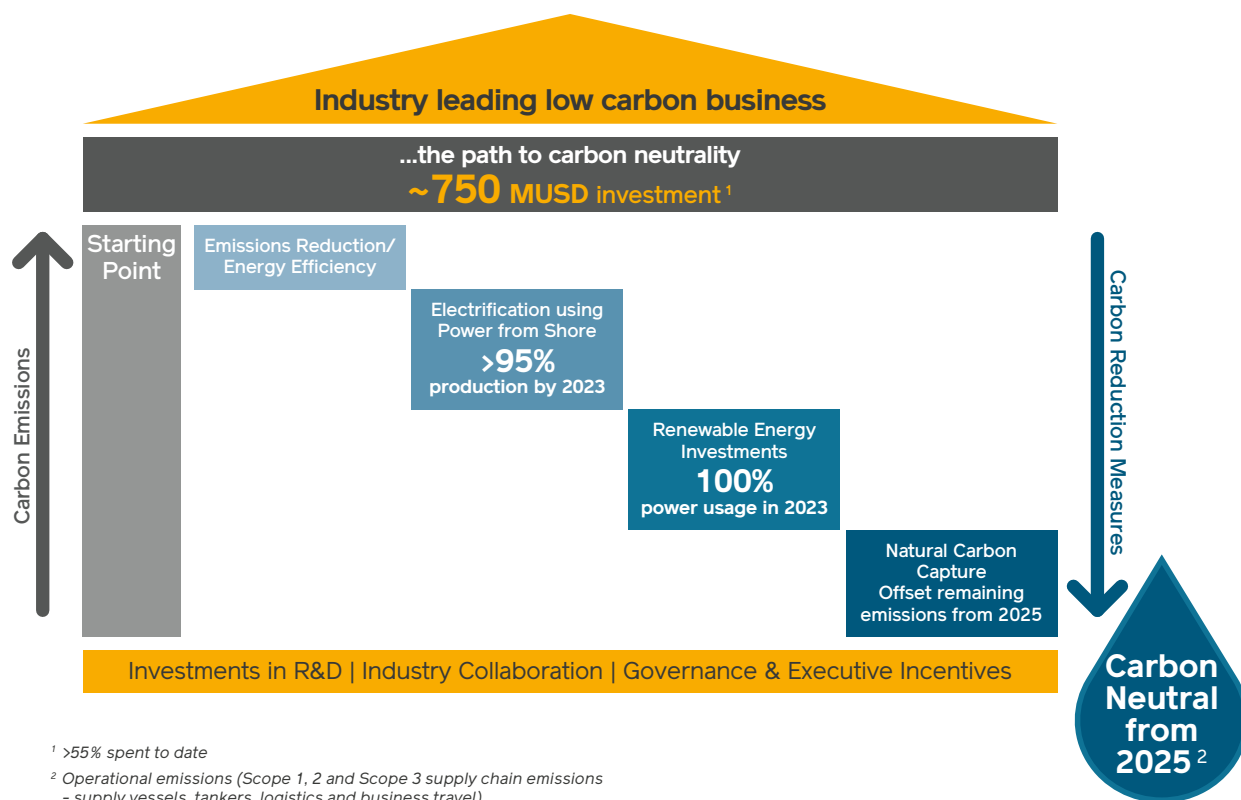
Industry leading low carbon business

...the path to carbon neutrality
~750 MUSD investment $^1$

Carbon Emissions

Starting Point

Emissions Reduction/ Energy Efficiency

Electrification using Power from Shore
>95%
production by 2023

Renewable Energy Investments
100%
power usage in 2023

Natural Carbon Capture
Offset remaining emissions from 2025

Carbon Reduction Measures

Investments in R&D | Industry Collaboration | Governance & Executive Incentives

Carbon Neutral from 2025 $^2$

$^1$ >55% spent to date
$^2$ Operational emissions (Scope 1, 2 and Scope 3 supply chain emissions – supply vessels, tankers, logistics and business travel)